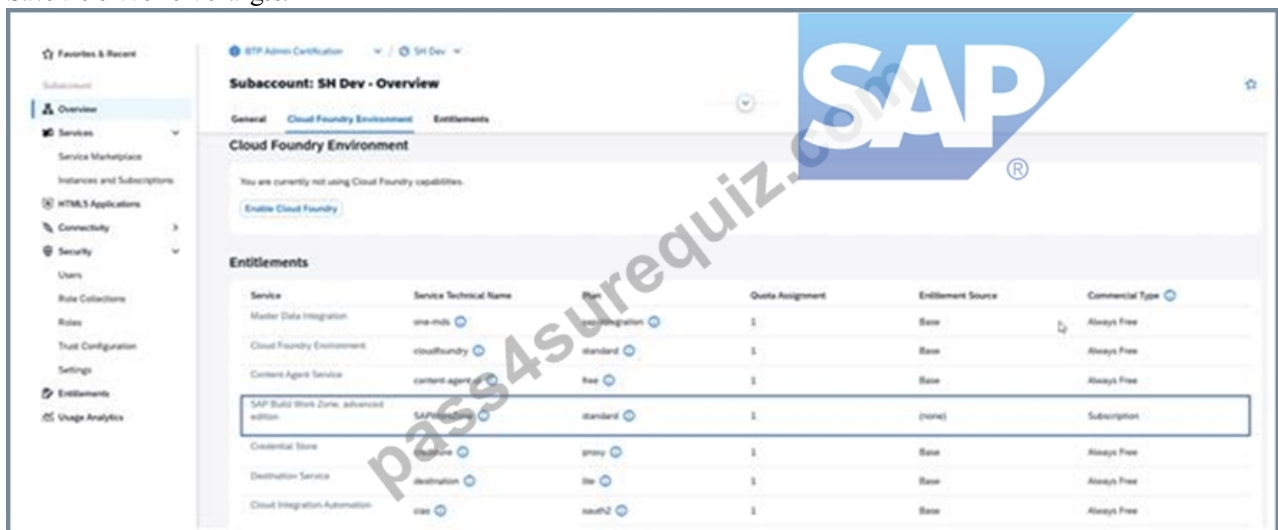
Favorites & Recent

Subaccount

Overview

Services

Service Marketplace

Instances and Subscriptions

HTML5 Applications

Connectivity

Security

Users

Role Collections

Roles

Trust Configuration

Settings

Entitlements

Usage Analytics

BTP Admin Certification / SH Dev

Subaccount: SH Dev - Overview

General Cloud Foundry Environment Entitlements

SAP ®

Cloud Foundry Environment

You are currently not using Cloud Foundry capabilities.

Enable Cloud Foundry

Entitlements

| Service | Service Technical Name | Plan | Quota Assignment | Entitlement Source | Commercial Type |
|---|---|---|---|---|---|
| Master Data Integration | one-mds | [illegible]integration | 1 | Base | Always Free |
| Cloud Foundry Environment | cloudfoundry | standard | 1 | Base | Always Free |
| Content Agent Service | content-agent | free | 1 | Base | Always Free |
| SAP Build Work Zone, advanced edition | SAPWorkZone | standard | 1 | (none) | Subscription |
| Credential Store | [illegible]store | proxy | 1 | Base | Always Free |
| Destination Service | destination | lite | 1 | Base | Always Free |
| Cloud Integration Automation | cias | oauth2 | 1 | Base | Always Free |

pass4surequiz.com